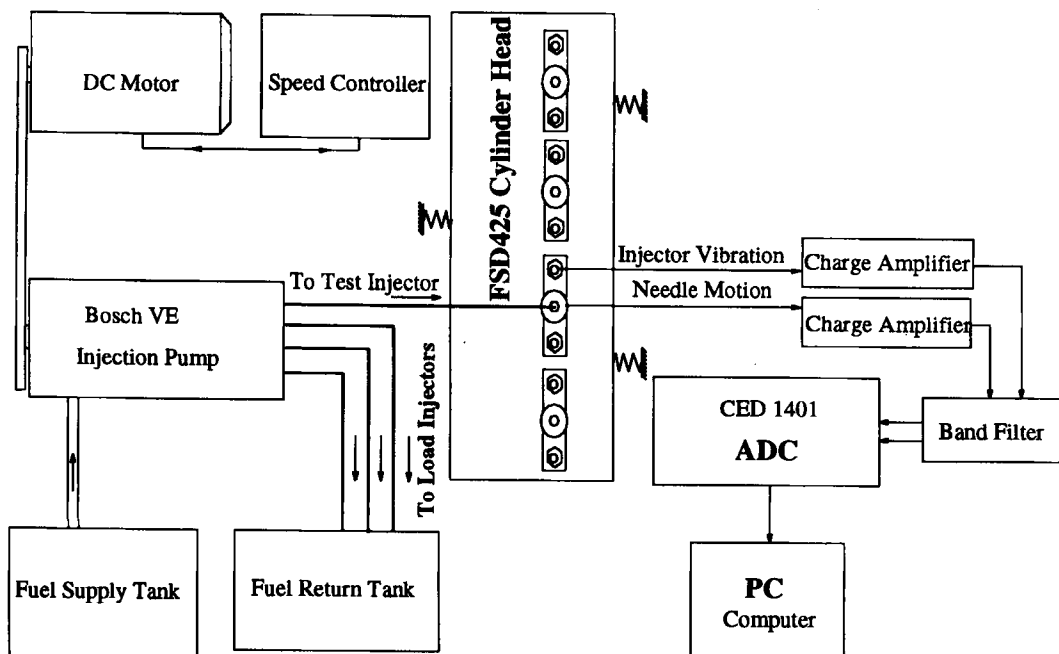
DC Motor

Speed Controller

FSD425 Cylinder Head

Injector Vibration

Charge Amplifier

Needle Motion

Charge Amplifier

To Test Injector

Bosch VE

Injection Pump

To Load Injectors

CED 1401

ADC

Band Filter

PC

Computer

Fuel Supply Tank

Fuel Return Tank